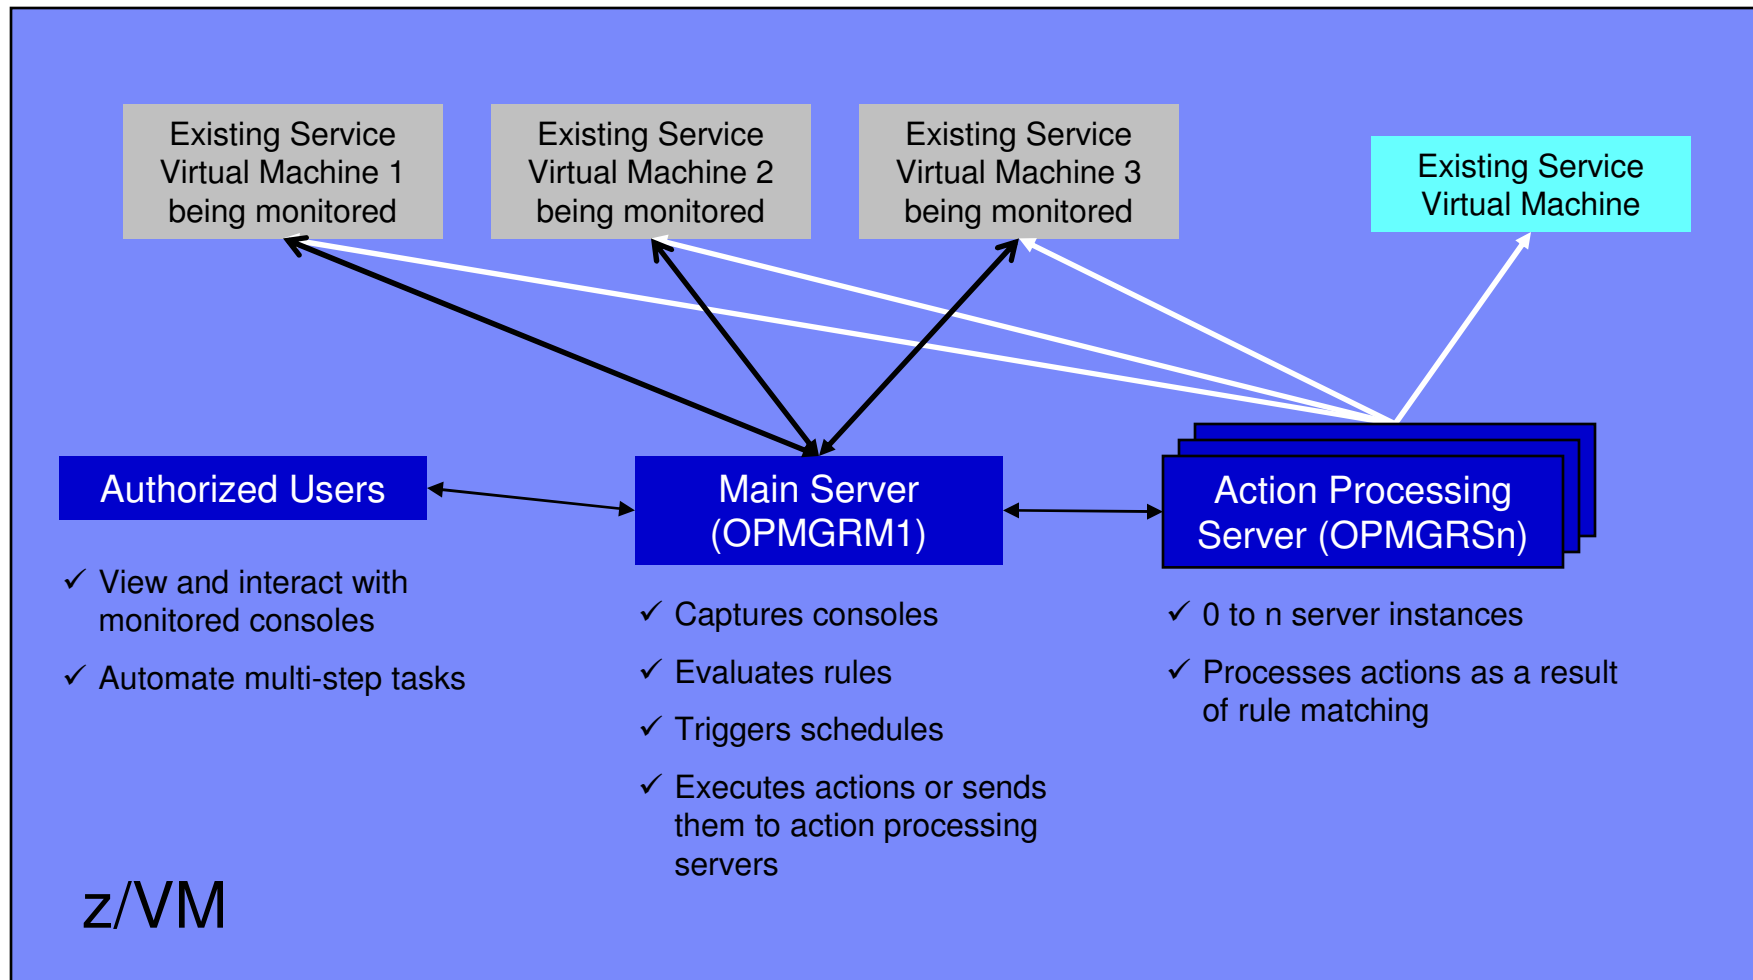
Existing Service Virtual Machine 1 being monitored

Existing Service Virtual Machine 2 being monitored

Existing Service Virtual Machine 3 being monitored

Existing Service Virtual Machine

Authorized Users

Main Server (OPMGRM1)

Action Processing Server (OPMGRSn)

✓ View and interact with monitored consoles

✓ Automate multi-step tasks

✓ Captures consoles

✓ Evaluates rules

✓ Triggers schedules

✓ Executes actions or sends them to action processing servers

✓ 0 to n server instances

✓ Processes actions as a result of rule matching

z/VM